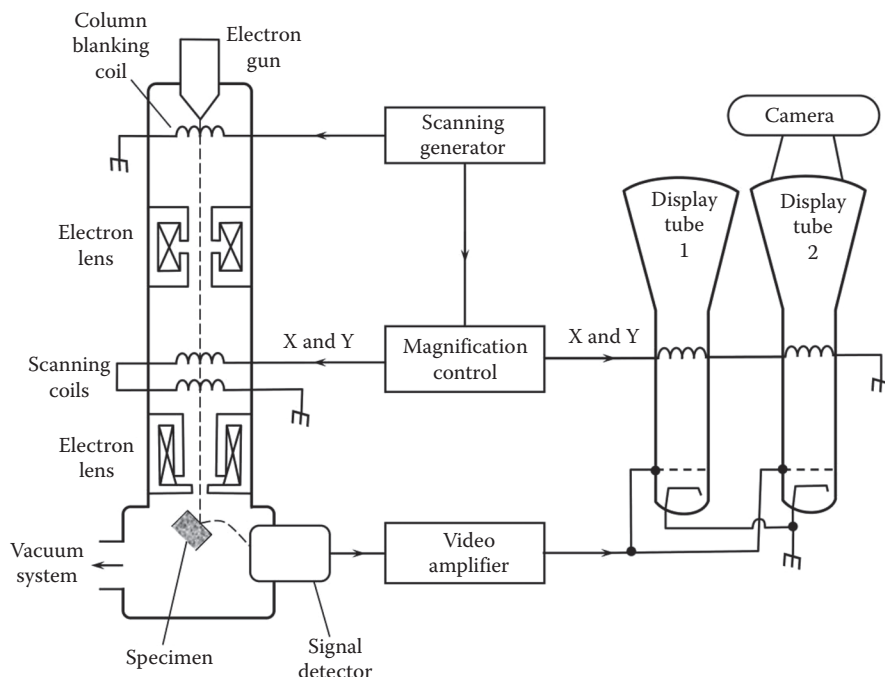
Column blanking coil

Electron gun

Scanning generator

Camera

Display tube 1

Display tube 2

Electron lens

X and Y

Magnification control

X and Y

Scanning coils

Electron lens

Vacuum system

Video amplifier

Specimen

Signal detector